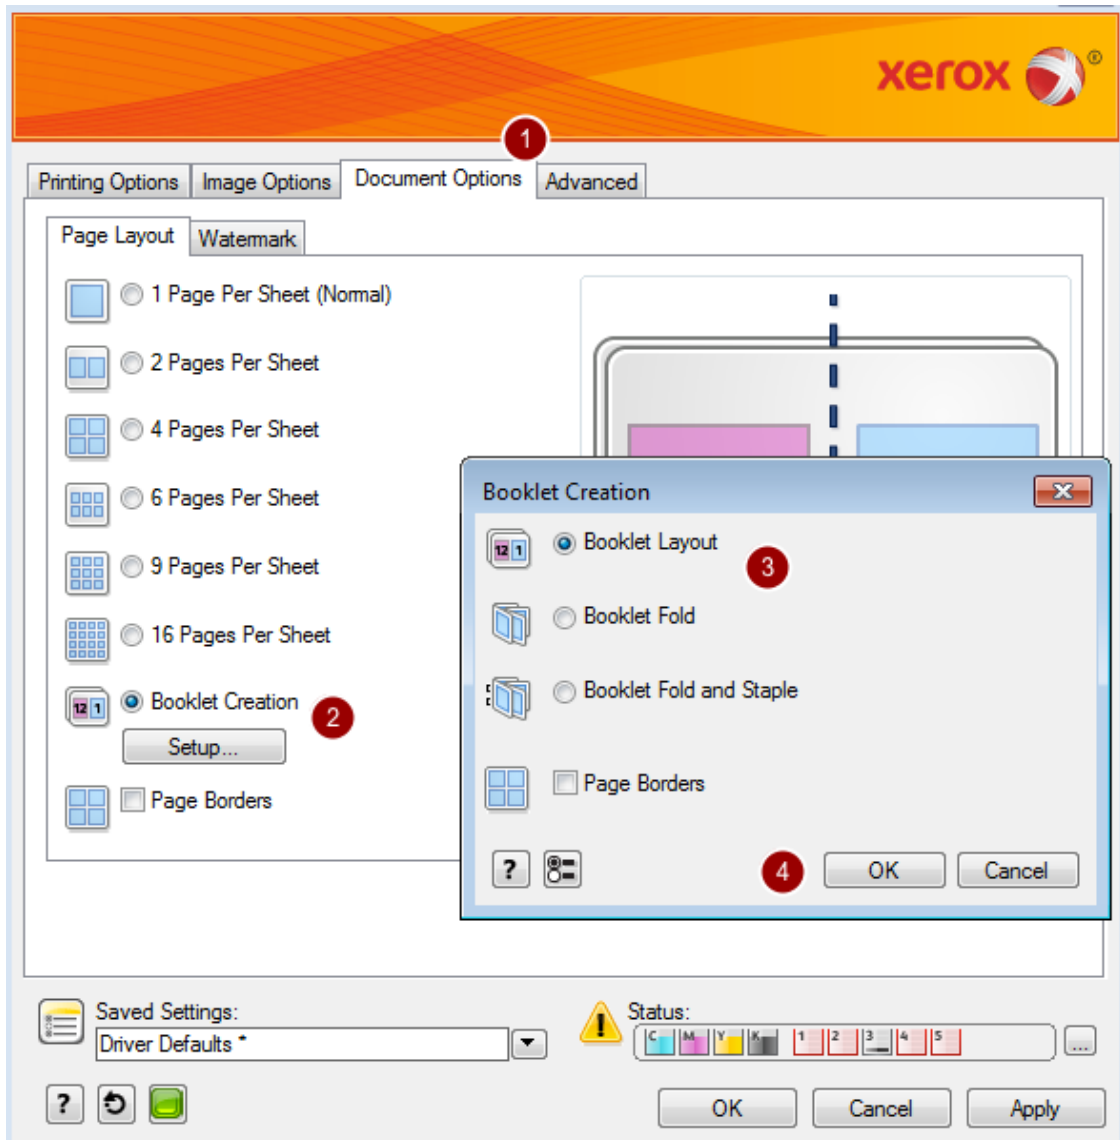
xerox

1

Printing Options | Image Options | Document Options | Advanced

Page Layout | Watermark

1 Page Per Sheet (Normal)

2 Pages Per Sheet

4 Pages Per Sheet

6 Pages Per Sheet

9 Pages Per Sheet

16 Pages Per Sheet

12 1 Booklet Creation 2

Setup...

Page Borders

Booklet Creation

12 1 Booklet Layout 3

Booklet Fold

Booklet Fold and Staple

Page Borders

?

4 OK Cancel

Saved Settings:

Driver Defaults *

Status:

C M Y K 1 2 3 4 5

...

?

OK Cancel Apply